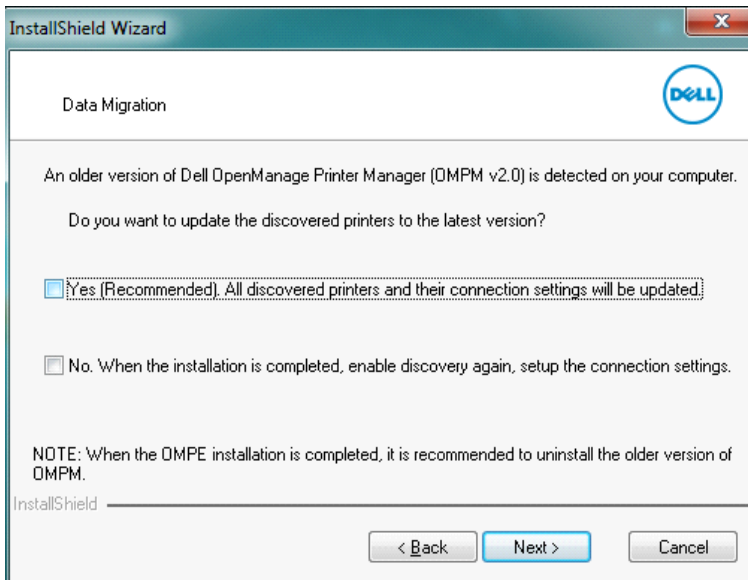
InstallShield Wizard

Data Migration

DELL

An older version of Dell OpenManage Printer Manager (OMPM v2.0) is detected on your computer.

Do you want to update the discovered printers to the latest version?

Yes (Recommended). All discovered printers and their connection settings will be updated.

No. When the installation is completed, enable discovery again, setup the connection settings.

NOTE: When the OMPE installation is completed, it is recommended to uninstall the older version of OMPM.

InstallShield

< Back Next > Cancel